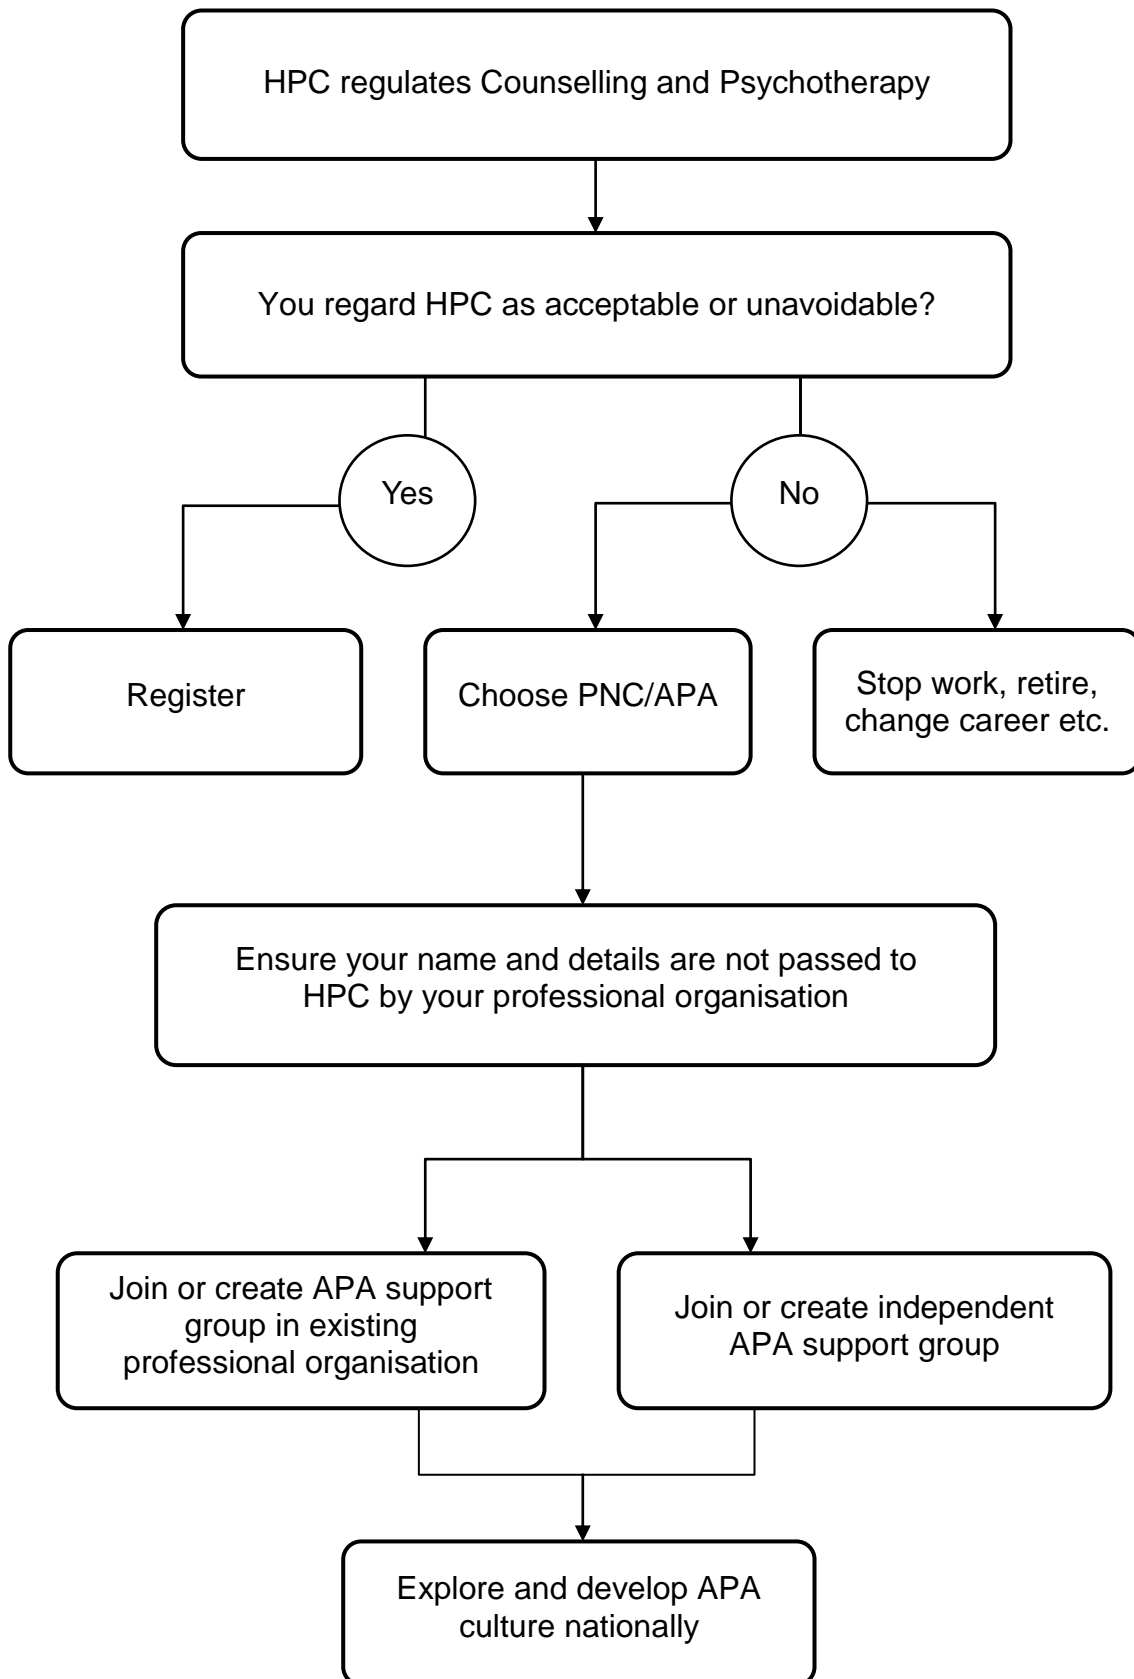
HPC regulates Counselling and Psychotherapy

You regard HPC as acceptable or unavoidable?

Yes

No

Register

Choose PNC/APA

Stop work, retire, change career etc.

Ensure your name and details are not passed to HPC by your professional organisation

Join or create APA support group in existing professional organisation

Join or create independent APA support group

Explore and develop APA culture nationally